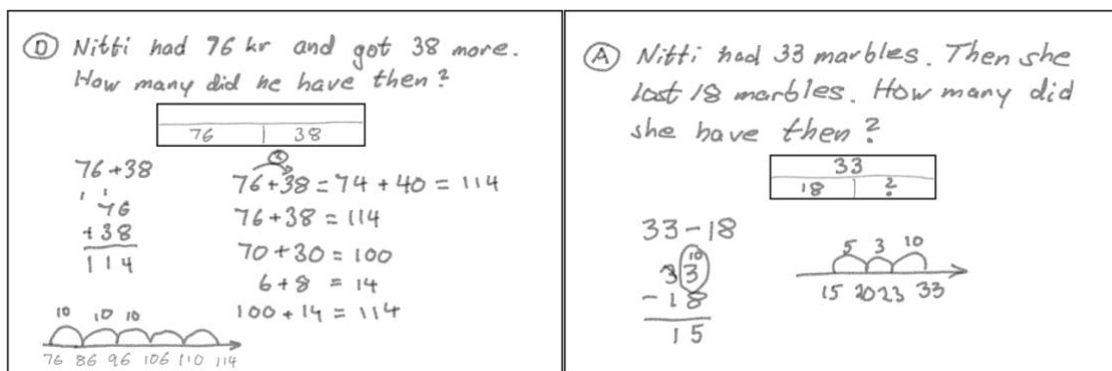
(D) Nitti had 76 kr and got 38 more. How many did he have then?

| 76 | 38 |
|---|---|

76 + 38

76
+ 38
114

$76 + 38 = 74 + 40 = 114$
$76 + 38 = 114$
$70 + 30 = 100$
$6 + 8 = 14$
$100 + 14 = 114$

10 10 10
76 86 96 106 110 114

(A) Nitti had 33 marbles. Then she lost 18 marbles. How many did she have then?

| 33 | |
|---|---|
| 18 | ? |

33 − 18

10
33
− 18
15

5 3 10
15 20 23 33